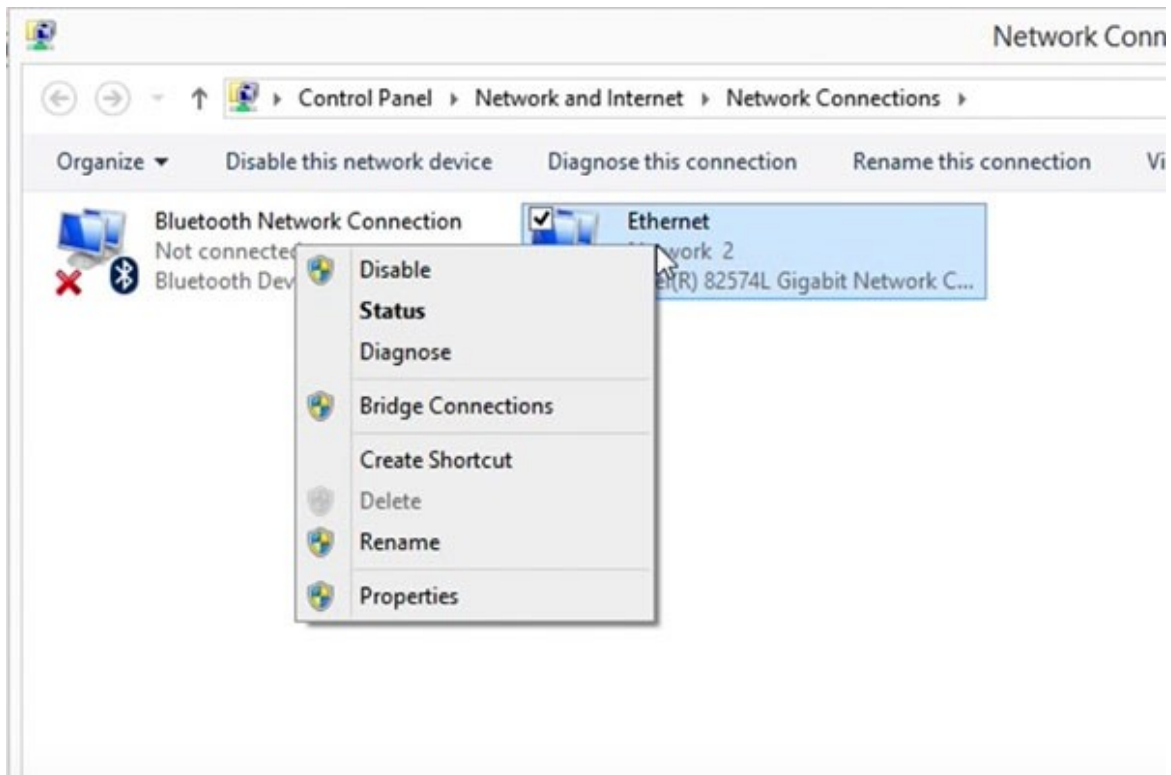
Network Conn

Control Panel ▸ Network and Internet ▸ Network Connections ▸

Organize ▾ Disable this network device Diagnose this connection Rename this connection Vi

Bluetooth Network Connection
Not connecte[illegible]
Bluetooth Dev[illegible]

Ethernet
N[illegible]work 2
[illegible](R) 82574L Gigabit Network C...

Disable
Status
Diagnose
Bridge Connections
Create Shortcut
Delete
Rename
Properties